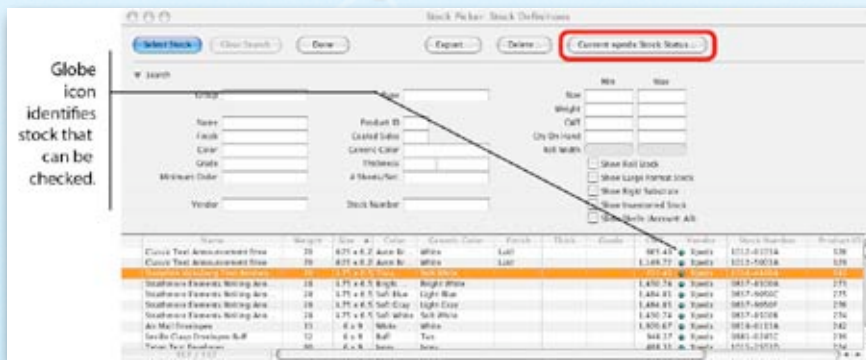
Globe icon identifies stock that can be checked.

Stock Picker: Stock Definitions

Select Stock

Clear Search

Done

Export...

Delete...

Current xpedx Stock Status...

▼ Search

Group

Type

Name

Product ID

Finish

Coated Sides

Color

Generic Color

Grade

Thickness

Minimum Order

# Sheets/Set

Vendor

Stock Number

Min

Max

Size

Weight

CWT

Qty On Hand

Roll Width

Show Roll Stock

Show Large Format Stock

Show Rigid Substrate

Show Inventoried Stock

Show xpedx Account: Alt

| Name | Weight | Size | Color | Generic Color | Finish | Thick | Grade | CWT | | Vendor | Stock Number | Product ID |
|---|---|---|---|---|---|---|---|---|---|---|---|---|
| Classic Text Announcement Env | 28 | 6.75 x 8.2 | Avon Br | White | Laid | | | 897.45 | ● | Xpedx | 1213-0173A | 338 |
| Classic Text Announcement Env | 28 | 6.75 x 8.2 | Avon Br | White | Laid | | | 1,149.72 | ● | Xpedx | 1213-5003A | 339 |
| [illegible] | | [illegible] | | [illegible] | | | | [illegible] | ● | Xpedx | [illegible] | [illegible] |
| Strathmore Elements Writing Ann | 28 | 3.75 x 6.5 | Bright | Bright White | | | | 1,450.74 | ● | Xpedx | 0817-0320A | 275 |
| Strathmore Elements Writing Ann | 28 | 3.75 x 6.5 | Soft Blue | Light Blue | | | | 1,484.81 | ● | Xpedx | 0817-0050C | 276 |
| Strathmore Elements Writing Ann | 28 | 3.75 x 6.5 | Soft Gray | Light Gray | | | | 1,484.81 | ● | Xpedx | 0817-0050F | 278 |
| Strathmore Elements Writing Ann | 28 | 3.75 x 6.5 | Soft White | Soft White | | | | 1,450.74 | ● | Xpedx | 0817-0310B | 274 |
| Air Mail Envelopes | 32 | 6 x 9 | White | White | | | | 1,005.67 | ● | Xpedx | 0818-0131A | 242 |
| Seville Clasp Envelopes Buff | 32 | 6 x 9 | Buff | Tan | | | | 948.37 | ● | Xpedx | 0881-0345C | 296 |
| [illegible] | | 6 x 9 | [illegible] | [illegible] | | | | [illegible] | ● | Xpedx | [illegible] | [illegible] |